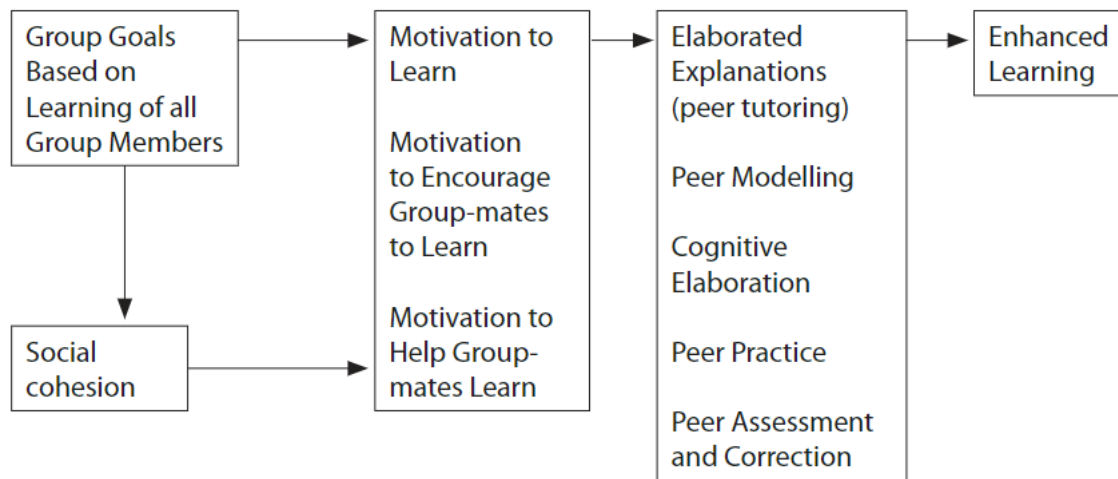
Group Goals Based on Learning of all Group Members

Social cohesion

Motivation to Learn

Motivation to Encourage Group-mates to Learn

Motivation to Help Group-mates Learn

Elaborated Explanations (peer tutoring)

Peer Modelling

Cognitive Elaboration

Peer Practice

Peer Assessment and Correction

Enhanced Learning